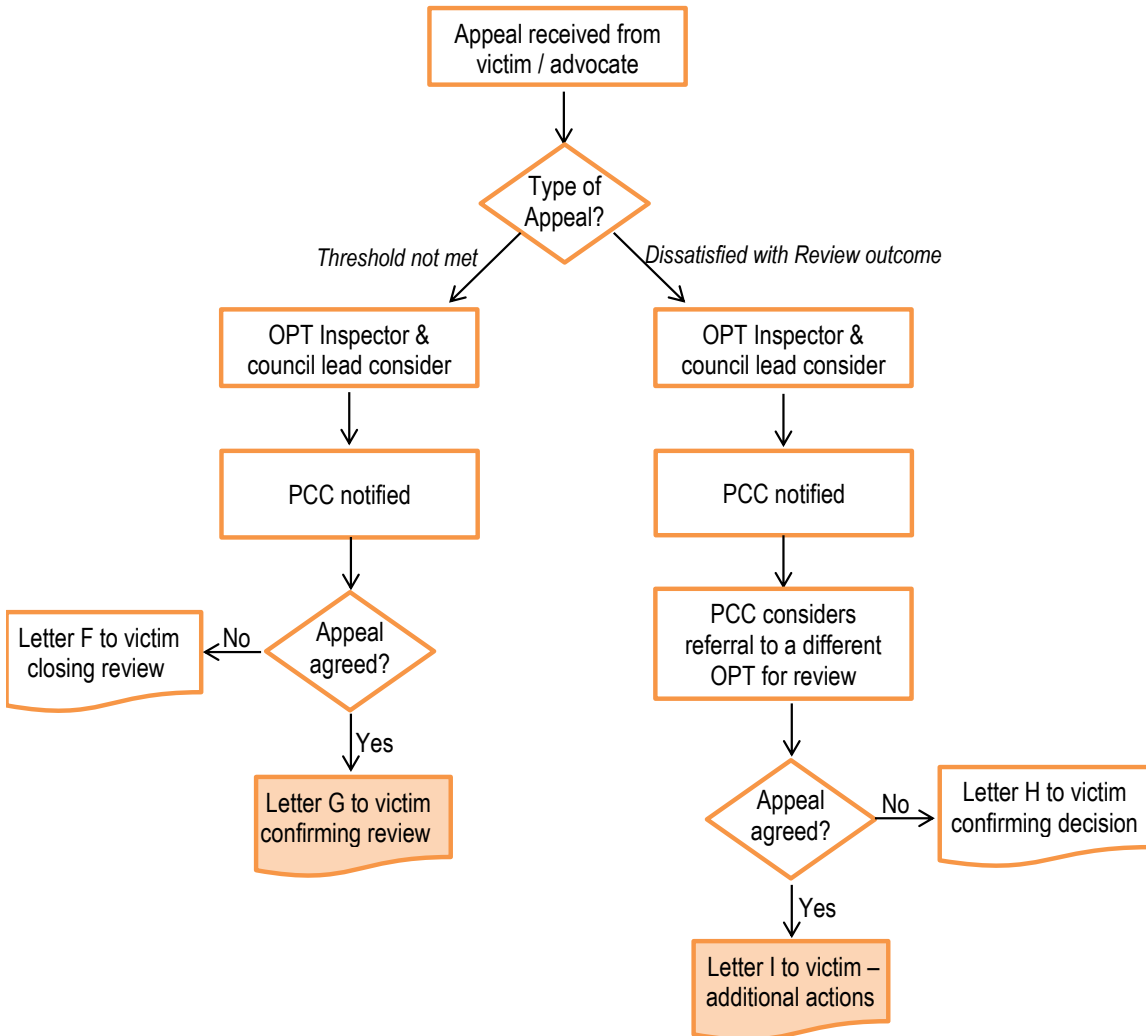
Appeal received from victim / advocate

Type of Appeal?

Threshold not met

Dissatisfied with Review outcome

OPT Inspector & council lead consider

OPT Inspector & council lead consider

PCC notified

PCC notified

PCC considers referral to a different OPT for review

Letter F to victim closing review

No

Appeal agreed?

Yes

Letter G to victim confirming review

Appeal agreed?

No

Letter H to victim confirming decision

Yes

Letter I to victim – additional actions